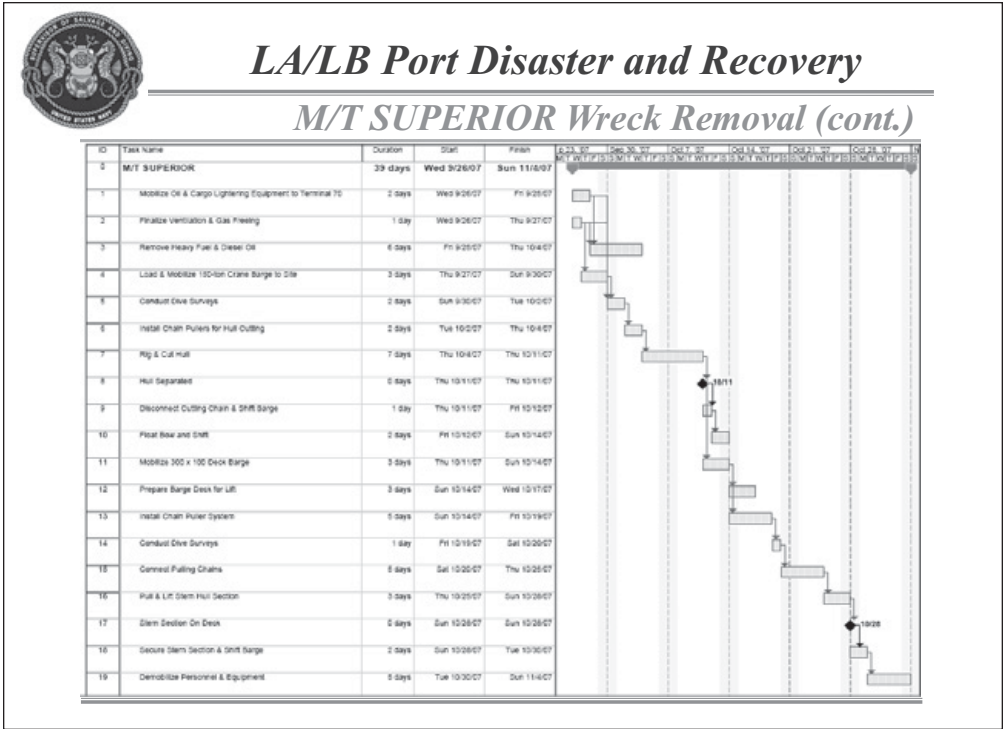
SUPERVISOR OF SALVAGE AND DIVING
UNITED STATES NAVY

LA/LB Port Disaster and Recovery

M/T SUPERIOR Wreck Removal (cont.)

| ID | Task Name | Duration | Start | Finish |
|---|---|---|---|---|
| 0 | M/T SUPERIOR | 39 days | Wed 9/26/07 | Sun 11/4/07 |
| 1 | Mobilize Oil & Cargo Lightering Equipment to Terminal 70 | 2 days | Wed 9/26/07 | Fri 9/28/07 |
| 2 | Finalize Ventilation & Gas Freeing | 1 day | Wed 9/26/07 | Thu 9/27/07 |
| 3 | Remove Heavy Fuel & Diesel Oil | 6 days | Fri 9/28/07 | Thu 10/4/07 |
| 4 | Load & Mobilize 150-ton Crane Barge to Site | 3 days | Thu 9/27/07 | Sun 9/30/07 |
| 5 | Conduct Dive Surveys | 2 days | Sun 9/30/07 | Tue 10/2/07 |
| 6 | Install Chain Pullers for Hull Cutting | 2 days | Tue 10/2/07 | Thu 10/4/07 |
| 7 | Rig & Cut Hull | 7 days | Thu 10/4/07 | Thu 10/11/07 |
| 8 | Hull Separated | 0 days | Thu 10/11/07 | Thu 10/11/07 |
| 9 | Disconnect Cutting Chain & Shift Barge | 1 day | Thu 10/11/07 | Fri 10/12/07 |
| 10 | Float Bow and Shift | 2 days | Fri 10/12/07 | Sun 10/14/07 |
| 11 | Mobilize 300 x 100 Deck Barge | 3 days | Thu 10/11/07 | Sun 10/14/07 |
| 12 | Prepare Barge Deck for Lift | 3 days | Sun 10/14/07 | Wed 10/17/07 |
| 13 | Install Chain Puller System | 5 days | Sun 10/14/07 | Fri 10/19/07 |
| 14 | Conduct Dive Surveys | 1 day | Fri 10/19/07 | Sat 10/20/07 |
| 15 | Connect Pulling Chains | 5 days | Sat 10/20/07 | Thu 10/25/07 |
| 16 | Pull & Lift Stern Hull Section | 3 days | Thu 10/25/07 | Sun 10/28/07 |
| 17 | Stern Section On Deck | 0 days | Sun 10/28/07 | Sun 10/28/07 |
| 18 | Secure Stern Section & Shift Barge | 2 days | Sun 10/28/07 | Tue 10/30/07 |
| 19 | Demobilize Personnel & Equipment | 5 days | Tue 10/30/07 | Sun 11/4/07 |

p 23, '07 | Sep 30, '07 | Oct 7, '07 | Oct 14, '07 | Oct 21, '07 | Oct 28, '07
M T W T F S S M T W T F S S M T W T F S S M T W T F S S M T W T F S S M T W T F S S

10/11
10/28